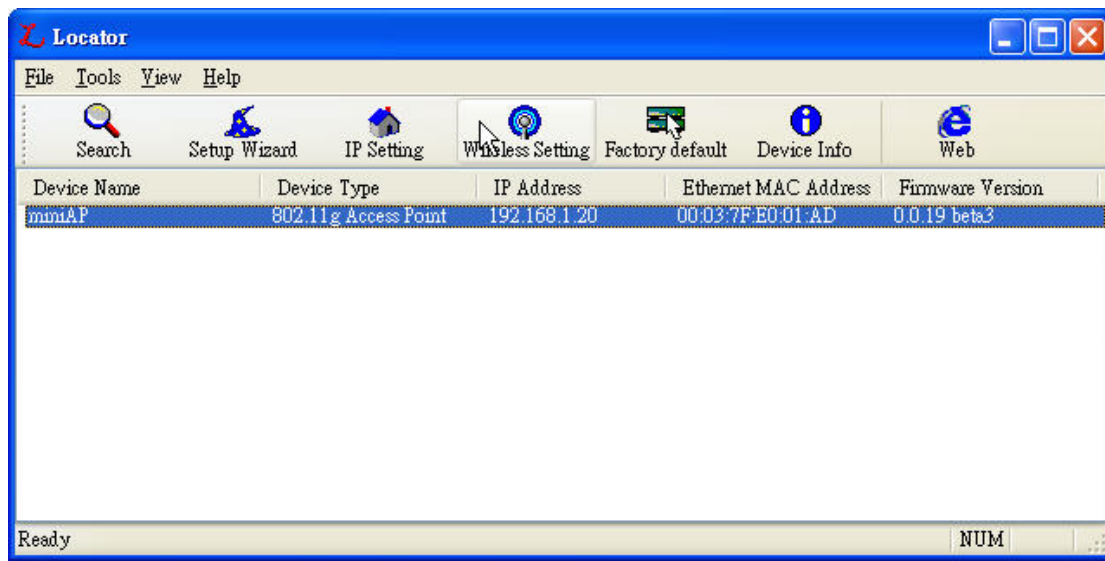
Locator

File Tools View Help

Search Setup Wizard IP Setting Wireless Setting Factory default Device Info Web

| Device Name | Device Type | IP Address | Ethernet MAC Address | Firmware Version |
|---|---|---|---|---|
| miniAP | 802.11g Access Point | 192.168.1.20 | 00:03:7F:E0:01:AD | 0.0.19 beta3 |

Ready NUM